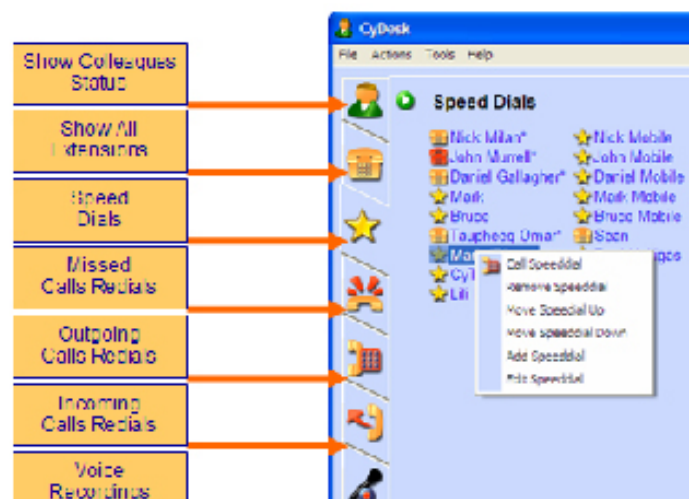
Show Colleagues Status

Show All Extensions

Speed Dials

Missed Calls Redials

Outgoing Calls Redials

Incoming Calls Redials

Voice Recordings

CyDesk

File Actions Tools Help

Speed Dials

Nick Milan*
John Murrell*
Daniel Gallagher*
Mark
Bruce
Taupheeq Umar*
Ma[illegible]
CyT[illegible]
Lili

Nick Mobile
John Mobile
Daniel Mobile
Mark Mobile
Bruce Mobile
Sean
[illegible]

Call Speeddial
Remove Speeddial
Move Speeddial Up
Move Speeddial Down
Add Speeddial
Edit Speeddial